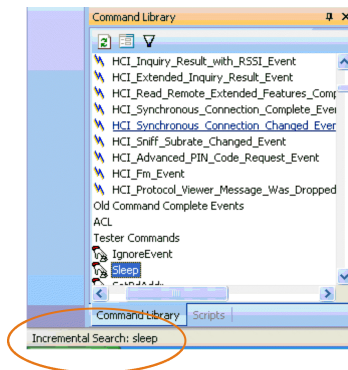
Command Library

HCI_Inquiry_Result_with_RSSI_Event
HCI_Extended_Inquiry_Result_Event
HCI_Read_Remote_Extended_Features_Comp
HCI_Synchronous_Connection_Complete_Even
HCI_Synchronous_Connection_Changed_Even
HCI_Sniff_Subrate_Changed_Event
HCI_Advanced_PIN_Code_Request_Event
HCI_Fm_Event
HCI_Protocol_Viewer_Message_Was_Dropped
Old Command Complete Events
ACL
Tester Commands
IgnoreEvent
Sleep
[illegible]

Command Library
Scripts

Incremental Search: sleep